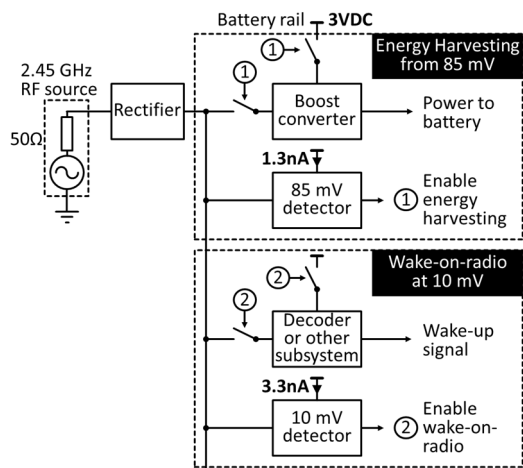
Battery rail 3VDC

Energy Harvesting from 85 mV

2.45 GHz RF source

50Ω

Rectifier

①

①

Boost converter

Power to battery

1.3nA

85 mV detector

① Enable energy harvesting

Wake-on-radio at 10 mV

②

②

Decoder or other subsystem

Wake-up signal

3.3nA

10 mV detector

② Enable wake-on-radio